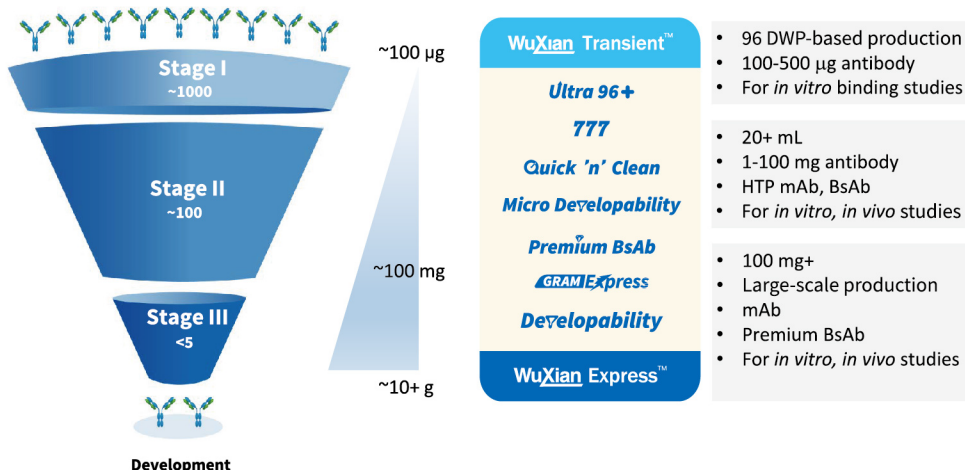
Stage I
~1000

Stage II
~100

Stage III
<5

Development

~100 μg

~100 mg

~10+ g

WuXian Transient™

Ultra 96+

777

Quick 'n' Clean

Micro Developability

Premium BsAb

GRAM Express

Developability

WuXian Express™

• 96 DWP-based production
• 100-500 μg antibody
• For *in vitro* binding studies

• 20+ mL
• 1-100 mg antibody
• HTP mAb, BsAb
• For *in vitro, in vivo* studies

• 100 mg+
• Large-scale production
• mAb
• Premium BsAb
• For *in vitro, in vivo* studies